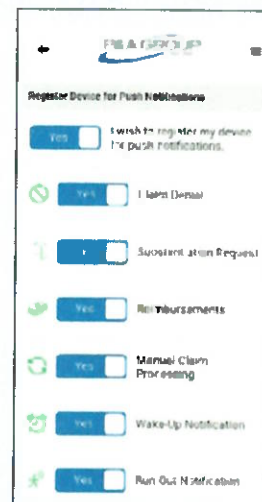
P&A GROUP

Register Device for Push Notifications

Yes I wish to register my device for push notifications.

Yes Claim Denial

Y Substantiation Request

Yes Reimbursements

Yes Manual Claim Processing

Yes Wake-Up Notification

Yes Run Out Notification